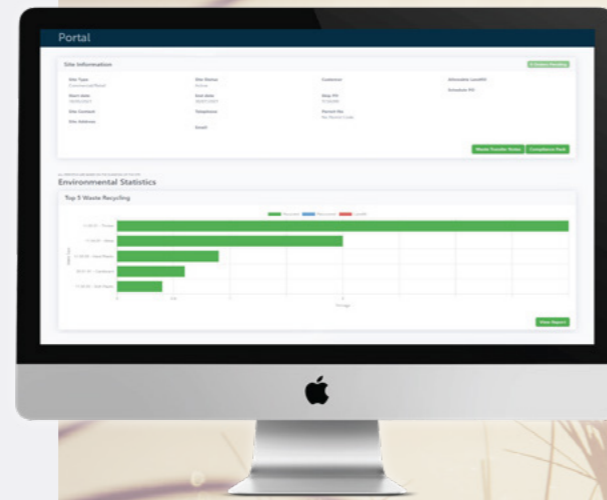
Portal

Site Information

Site Type
Commercial/Retail

Site Status
Active

Customer

Allowable Landfill

Start date

End date

Skip PO

Schedule PO

Site Contact

Telephone

Permit No
No Permit Code

Site Address

Email

Waste Transfer Notes

Compliance Pack

Environmental Statistics

Top 5 Waste Recycling

Recycled

Recovered

Landfill

View Report